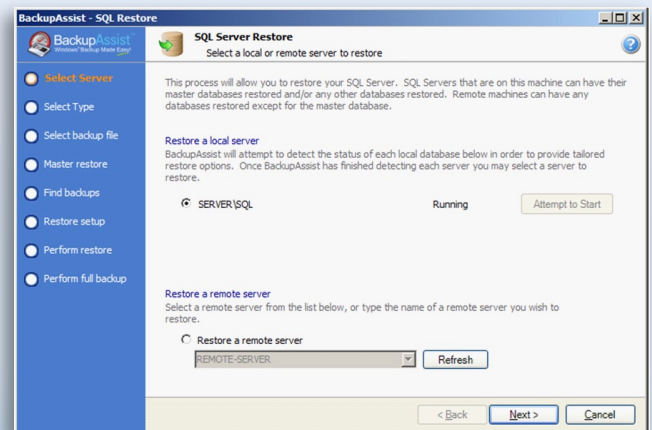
BackupAssist - SQL Restore

BackupAssist
Windows® Backup Made Easy!

SQL Server Restore
Select a local or remote server to restore

Select Server
Select Type
Select backup file
Master restore
Find backups
Restore setup
Perform restore
Perform full backup

This process will allow you to restore your SQL Server. SQL Servers that are on this machine can have their master databases restored and/or any other databases restored. Remote machines can have any databases restored except for the master database.

Restore a local server
BackupAssist will attempt to detect the status of each local database below in order to provide tailored restore options. Once BackupAssist has finished detecting each server you may select a server to restore.

SERVER\SQL Running Attempt to Start

Restore a remote server
Select a remote server from the list below, or type the name of a remote server you wish to restore.

Restore a remote server
REMOTE-SERVER
Refresh

< Back Next > Cancel